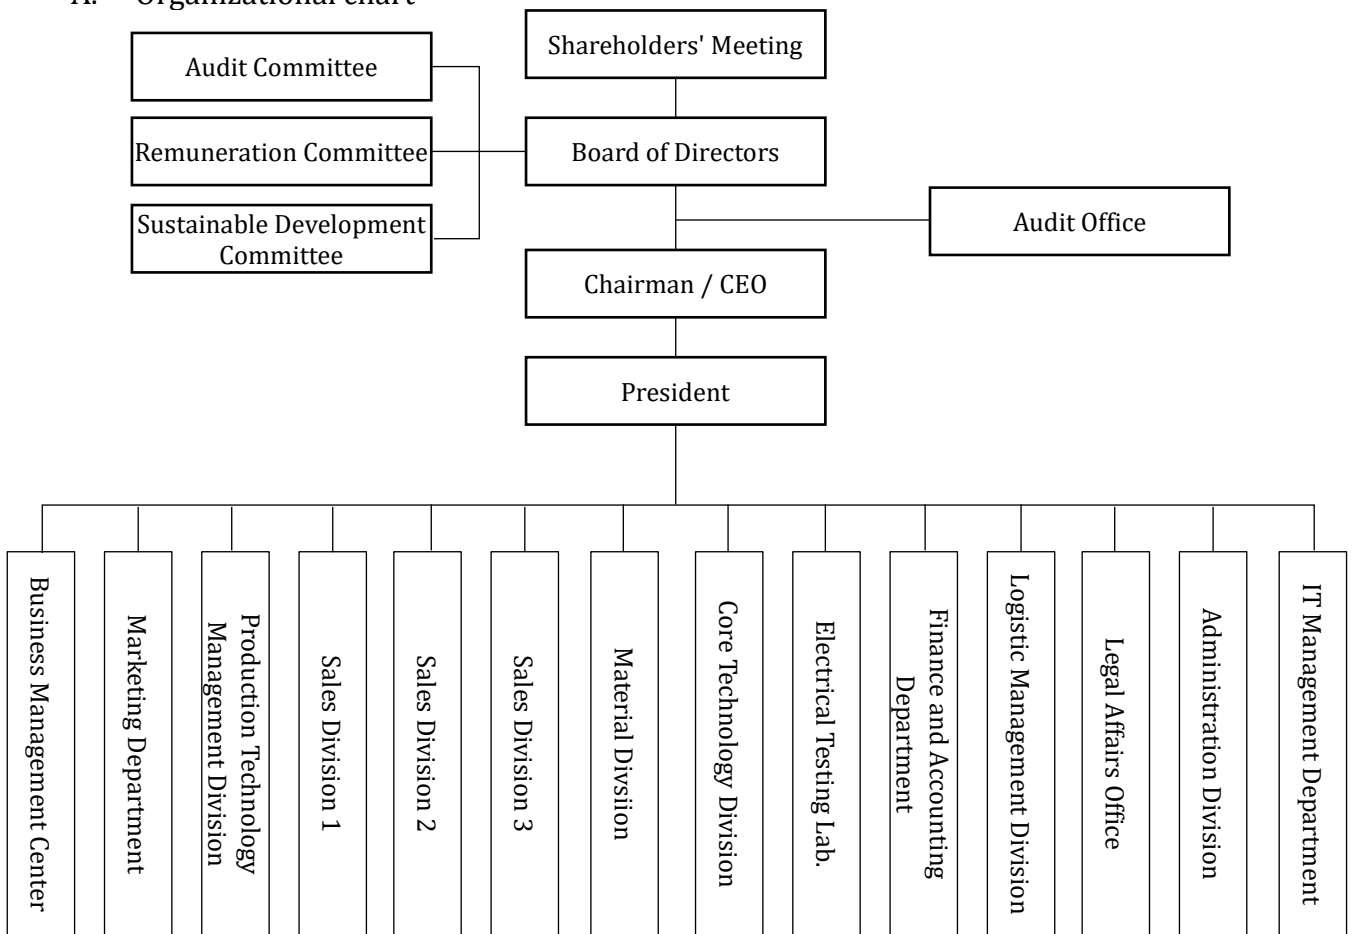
A. Organizational chart

Audit Committee

Remuneration Committee

Sustainable Development Committee

Shareholders' Meeting

Board of Directors

Audit Office

Chairman / CEO

President

Business Management Center

Marketing Department

Production Technology Management Division

Sales Division 1

Sales Division 2

Sales Division 3

Material Divsiion

Core Technology Division

Electrical Testing Lab.

Finance and Accounting Department

Logistic Management Division

Legal Affairs Office

Administration Division

IT Management Department